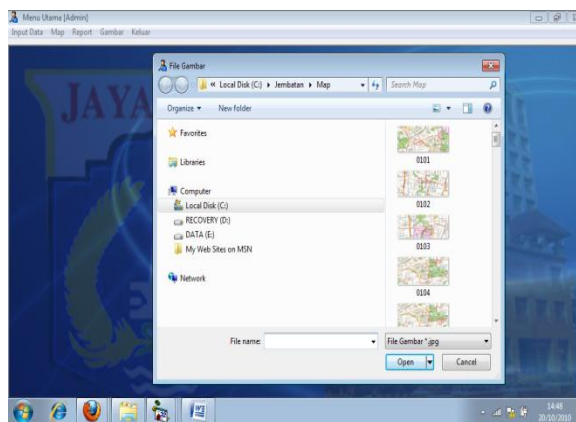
Menu Utama [Admin]
Input Data Map Report Gambar Keluar

JAYA

File Gambar
« Local Disk (C:) ▸ Jembatan ▸ Map
Search Map
Organize ▾ New folder
Favorites
Libraries
Computer
Local Disk (C:)
RECOVERY (D:)
DATA (E:)
My Web Sites on MSN
Network
0101
0102
0103
0104
File name:
File Gambar *.jpg
Open
Cancel

14:48
20/10/2010